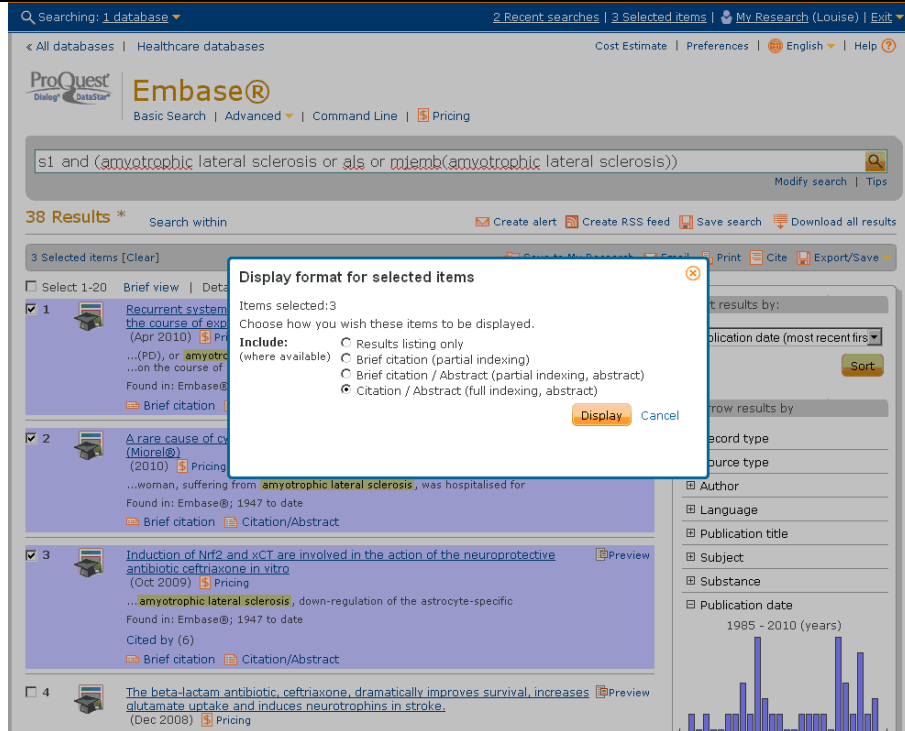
Searching: 1 database | 2 Recent searches | 3 Selected items | My Research (Louise) | Exit

« All databases | Healthcare databases | Cost Estimate | Preferences | English | Help

ProQuest Dialog DataStar | Embase®
Basic Search | Advanced | Command Line | Pricing

s1 and (amyotrophic lateral sclerosis or als or mjemb(amyotrophic lateral sclerosis))
Modify search | Tips

38 Results * Search within
Create alert | Create RSS feed | Save search | Download all results

3 Selected items [Clear] | Save to My Research | Email | Print | Cite | Export/Save

Select 1-20 | Brief view | Deta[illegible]

1 Recurrent system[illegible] the course of exp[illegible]
(Apr 2010) Pri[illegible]
...(PD), or amyotro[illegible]
...on the course of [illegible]
Found in: Embase®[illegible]
Brief citation

2 A rare cause of cy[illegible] (Miorel®)
(2010) Pricing
...woman, suffering from amyotrophic lateral sclerosis, was hospitalised for
Found in: Embase®; 1947 to date
Brief citation | Citation/Abstract

3 Induction of Nrf2 and xCT are involved in the action of the neuroprotective antibiotic ceftriaxone in vitro | Preview
(Oct 2009) Pricing
...amyotrophic lateral sclerosis, down-regulation of the astrocyte-specific
Found in: Embase®; 1947 to date
Cited by (6)
Brief citation | Citation/Abstract

4 The beta-lactam antibiotic, ceftriaxone, dramatically improves survival, increases glutamate uptake and induces neurotrophins in stroke. | Preview
(Dec 2008) Pricing

Display format for selected items
Items selected:3
Choose how you wish these items to be displayed.
Include: (where available)
Results listing only
Brief citation (partial indexing)
Brief citation / Abstract (partial indexing, abstract)
Citation / Abstract (full indexing, abstract)
Display | Cancel

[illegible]t results by:
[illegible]blication date (most recent firs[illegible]
Sort
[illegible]rrow results by
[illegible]ecord type
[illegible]ource type
Author
Language
Publication title
Subject
Substance
Publication date
1985 - 2010 (years)